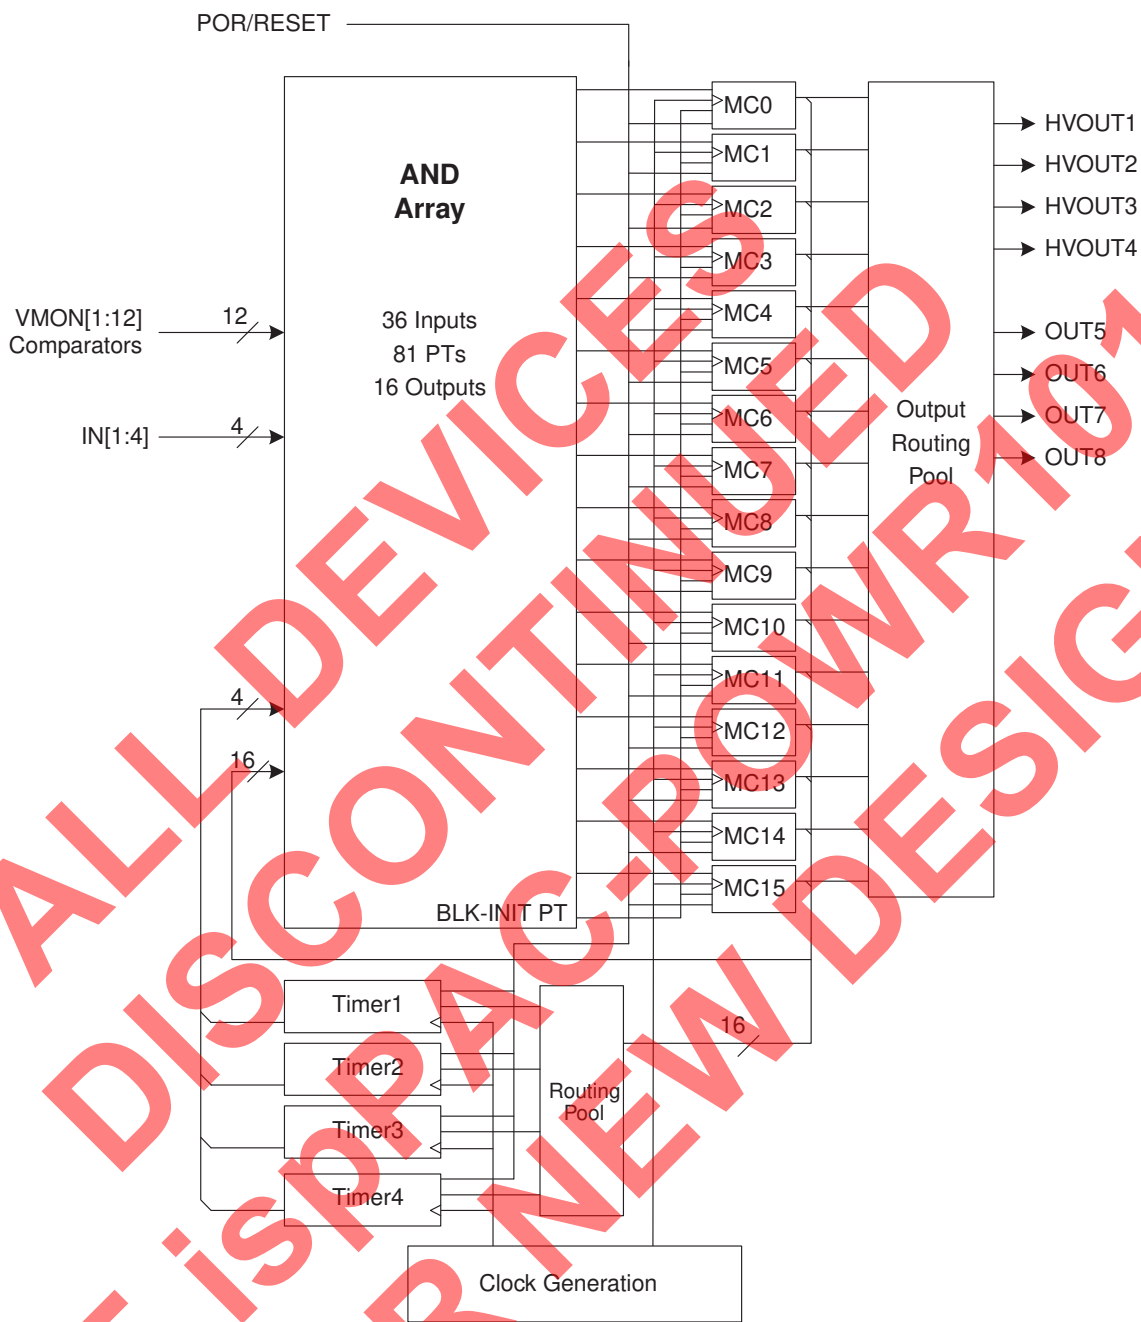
POR/RESET

AND
Array

36 Inputs
81 PTs
16 Outputs

VMON[1:12]
Comparators

12

IN[1:4]

4

4

16

BLK-INIT PT

MC0
MC1
MC2
MC3
MC4
MC5
MC6
MC7
MC8
MC9
MC10
MC11
MC12
MC13
MC14
MC15

Output
Routing
Pool

HVOUT1
HVOUT2
HVOUT3
HVOUT4
OUT5
OUT6
OUT7
OUT8

Timer1
Timer2
Timer3
Timer4

Routing
Pool

16

Clock Generation

ALL DEVICES
DISCONTINUED
ispPAC-POWR10
NEW DESIG
R